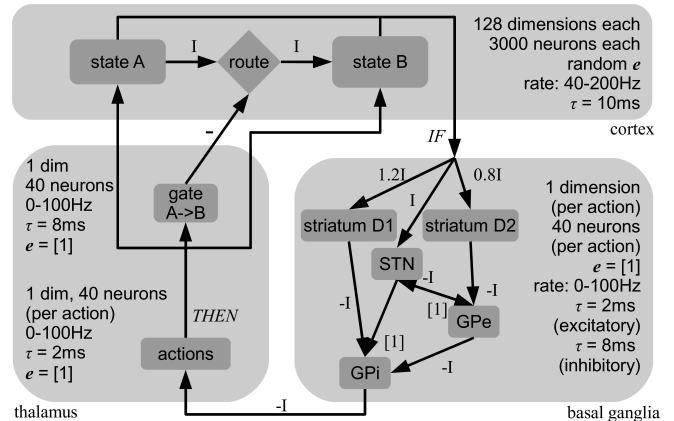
state A

I

route

I

state B

128 dimensions each
3000 neurons each
random $e$
rate: 40-200Hz
$\tau$ = 10ms

cortex

-

1 dim
40 neurons
0-100Hz
$\tau$ = 8ms
$e$ = [1]

gate
A->B

IF

1.2I

0.8I

I

striatum D1

striatum D2

STN

-I

-I

-I

[1]

GPe

[1]

GPi

-I

1 dimension
(per action)
40 neurons
(per action)
$e$ = [1]
rate: 0-100Hz
$\tau$ = 2ms
(excitatory)
$\tau$ = 8ms
(inhibitory)

1 dim, 40 neurons
(per action)
0-100Hz
$\tau$ = 2ms
$e$ = [1]

THEN

actions

-I

thalamus

basal ganglia